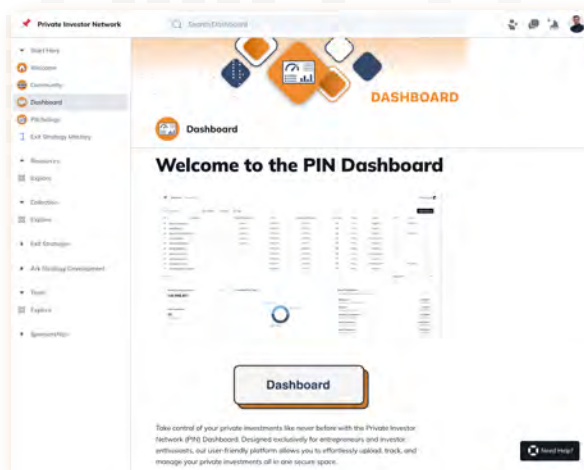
Private Investor Network

Search Dashboard

Start Here

Welcome

Community

Dashboard

Pitchdings

Exit Strategy Mastery

Resources

Explore

Collection

Explore

Exit Strategies

Ark Strategy Development

Team

Explore

Sponsorship

DASHBOARD

Dashboard

Welcome to the PIN Dashboard

Dashboard

Take control of your private investments like never before with the Private Investor Network (PIN) Dashboard. Designed exclusively for entrepreneurs and investor enthusiasts, our user-friendly platform allows you to effortlessly upload, track, and manage your private investments all in one secure space.

Need Help?